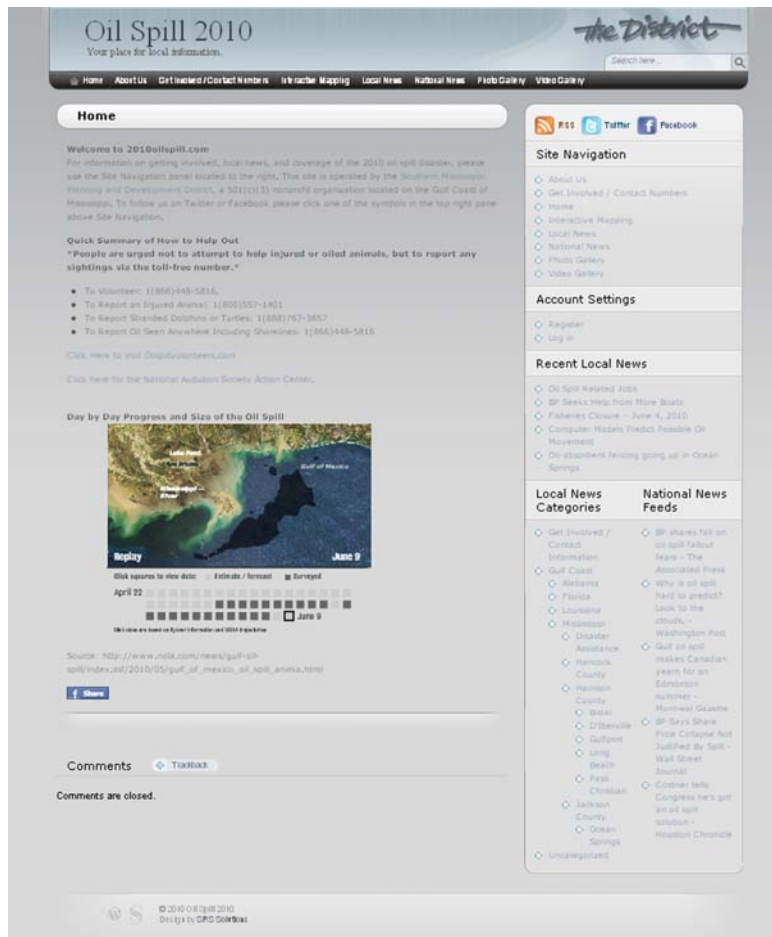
Oil Spill 2010
Your place for local information.

the District

Search here...

Home About Us Get Involved / Contact Numbers Interactive Mapping Local News National News Photo Gallery Video Gallery

Home

Welcome to 2010oilspill.com
For information on getting involved, local news, and coverage of the 2010 oil spill disaster, please use the Site Navigation panel located to the right. This site is operated by the Southern Mississippi Planning and Development District, a 501(c)(3) nonprofit organization located on the Gulf Coast of Mississippi. To follow us on Twitter or Facebook please click one of the symbols in the top right pane above Site Navigation.

Quick Summary of How to Help Out
*People are urged not to attempt to help injured or oiled animals, but to report any sightings via the toll-free number.*

- To Volunteer: 1(866)448-5816.
- To Report an Injured Animal: 1(800)557-1401
- To Report Stranded Dolphins or Turtles: 1(888)767-3657
- To Report Oil Seen Anywhere Including Shorelines: 1(866)448-5816

Click here to visit Oilspillvolunteers.com

Click here for the National Audubon Society Action Center.

Day by Day Progress and Size of the Oil Spill

Lake Pont. New Orleans Gulf of Mexico
Replay June 9
Click squares to view date: Estimate / forecast Surveyed
April 22
June 9
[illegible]

Source: http://www.nola.com/news/gulf-oil-spill/index.ssf/2010/05/gulf_of_mexico_oil_spill_anima.html

Share

Comments Trackback

Comments are closed.

RSS Twitter Facebook

Site Navigation
About Us
Get Involved / Contact Numbers
Home
Interactive Mapping
Local News
National News
Photo Gallery
Video Gallery

Account Settings
Register
Log in

Recent Local News
Oil Spill Related Jobs
BP Seeks Help from More Boats
Fisheries Closure – June 4, 2010
Computer Models Predict Possible Oil Movement
Oil-absorbent fencing going up in Ocean Springs

Local News Categories
Get Involved / Contact Information
Gulf Coast
Alabama
Florida
Louisiana
Mississippi
Disaster Assistance
Hancock County
Harrison County
Biloxi
D'Iberville
Gulfport
Long Beach
Pass Christian
Jackson County
Ocean Springs
Uncategorized

National News Feeds
BP shares fall on oil spill fallout fears - The Associated Press
Why is oil spill hard to predict? Look to the clouds. - Washington Post
Gulf oil spill makes Canadian yearn for an Edmonton summer - Montreal Gazette
BP Says Share Price Collapse Not Justified By Spill - Wall Street Journal
Costner tells Congress he's got an oil spill solution - Houston Chronicle

© 2010 Oil Spill 2010
Design by SRS Solutions